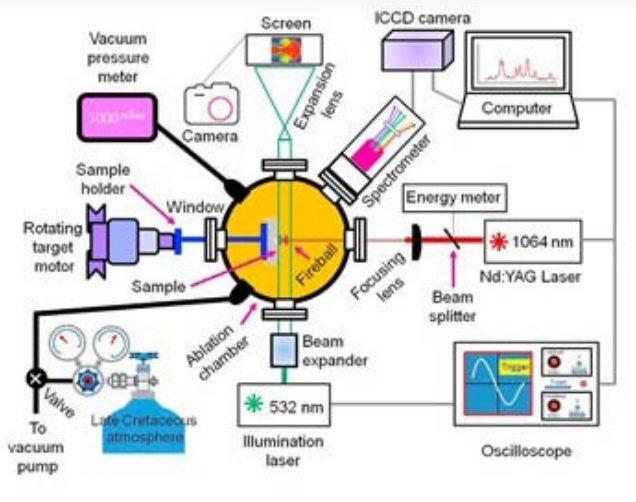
Screen
ICCD camera
Vacuum pressure meter
1000 mbar
Camera
Expansion lens
Computer
Spectrometer
Sample holder
Window
Energy meter
Rotating target motor
Fireball
1064 nm
Nd:YAG Laser
Sample
Focusing lens
Beam splitter
Ablation chamber
Beam expander
Trigger
Valve
Late Cretaceous atmosphere
To vacuum pump
532 nm
Illumination laser
Oscilloscope